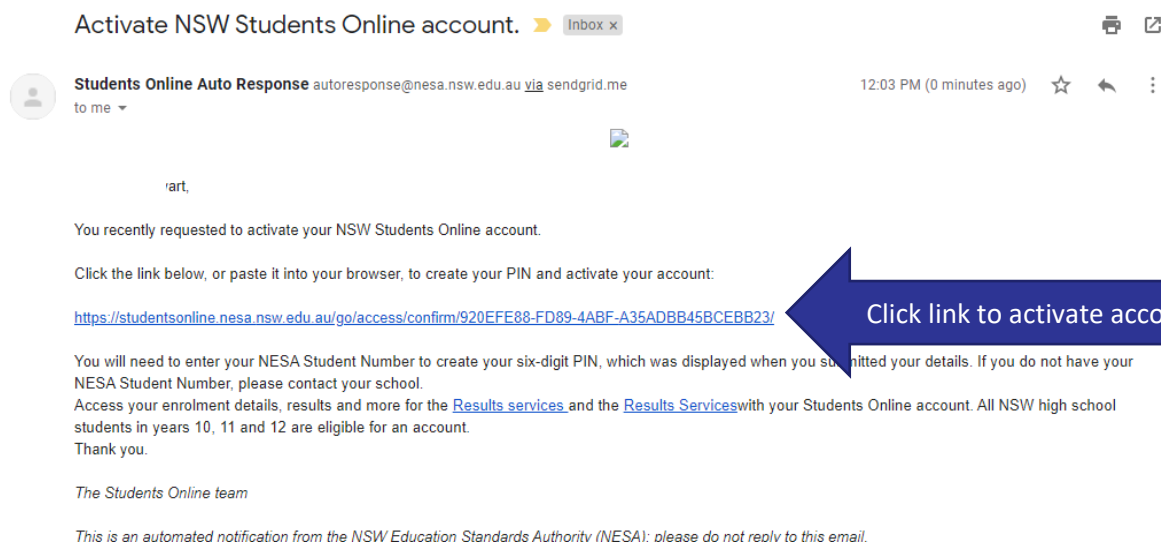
Activate NSW Students Online account. Inbox ×

Students Online Auto Response autoresponse@nesa.nsw.edu.au via sendgrid.me
to me

12:03 PM (0 minutes ago)

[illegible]art,

You recently requested to activate your NSW Students Online account.

Click the link below, or paste it into your browser, to create your PIN and activate your account:

https://studentsonline.nesa.nsw.edu.au/go/access/confirm/920EFE88-FD89-4ABF-A35ADBB45BCEBB23/

Click link to activate acco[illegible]

You will need to enter your NESA Student Number to create your six-digit PIN, which was displayed when you su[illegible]itted your details. If you do not have your NESA Student Number, please contact your school.
Access your enrolment details, results and more for the Results services and the Results Serviceswith your Students Online account. All NSW high school students in years 10, 11 and 12 are eligible for an account.
Thank you.

The Students Online team

This is an automated notification from the NSW Education Standards Authority (NESA); please do not reply to this email.